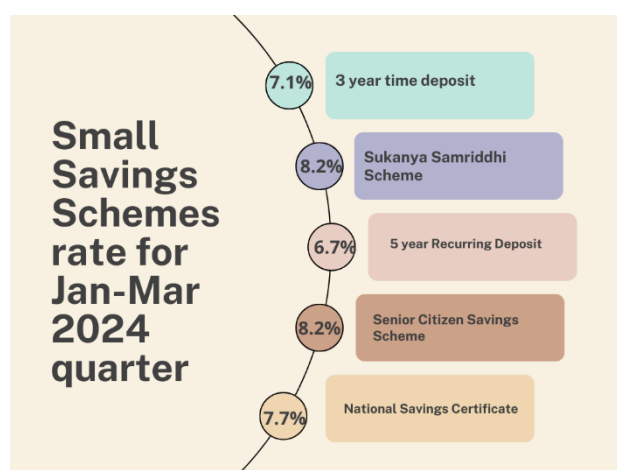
Small Savings Schemes rate for Jan-Mar 2024 quarter

7.1% 3 year time deposit

8.2% Sukanya Samriddhi Scheme

6.7% 5 year Recurring Deposit

8.2% Senior Citizen Savings Scheme

7.7% National Savings Certificate